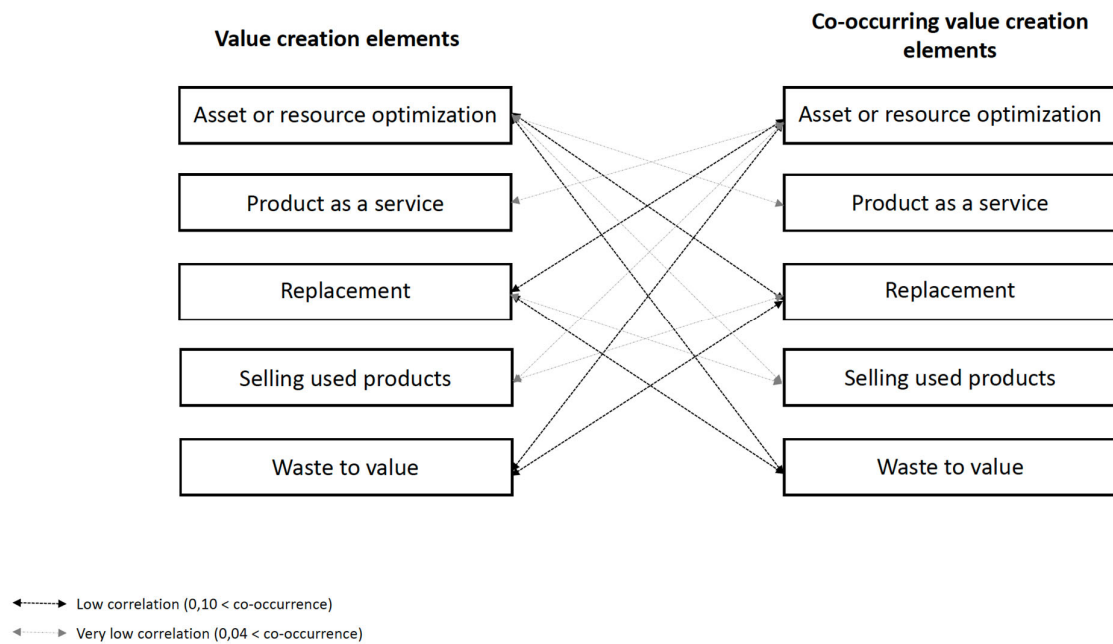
Value creation elements

Co-occurring value creation elements

Asset or resource optimization

Product as a service

Replacement

Selling used products

Waste to value

Asset or resource optimization

Product as a service

Replacement

Selling used products

Waste to value

Low correlation (0,10 < co-occurrence)

Very low correlation (0,04 < co-occurrence)